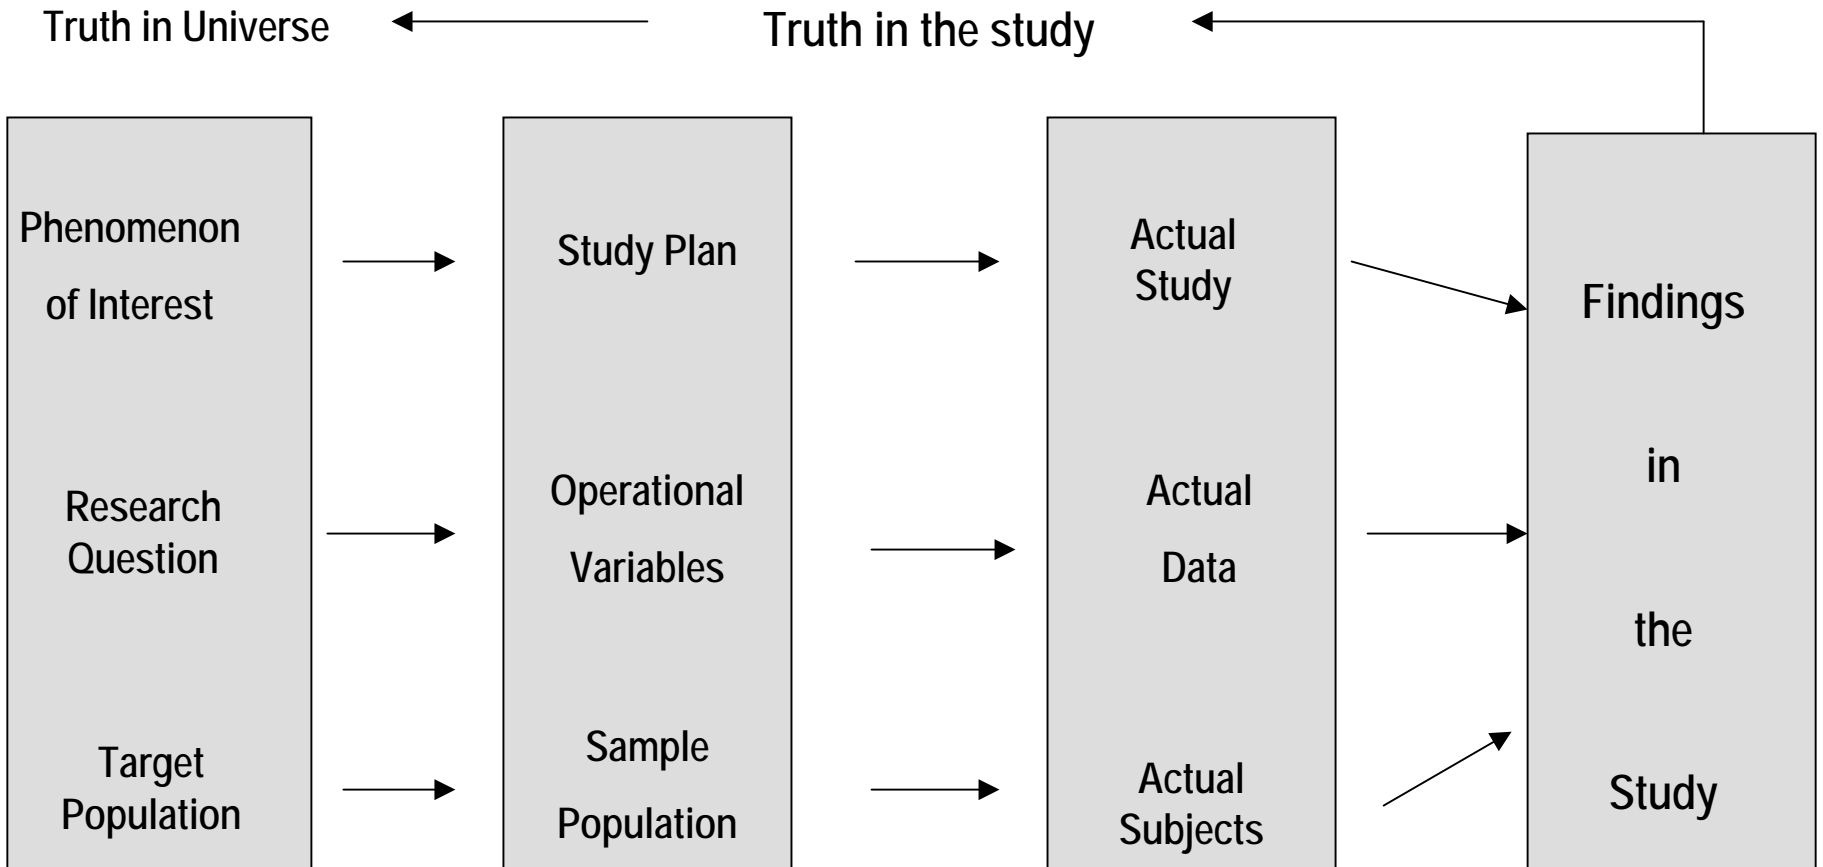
Truth in Universe

Truth in the study

Phenomenon of Interest

Research Question

Target Population

Study Plan

Operational Variables

Sample Population

Actual Study

Actual Data

Actual Subjects

Findings in the Study